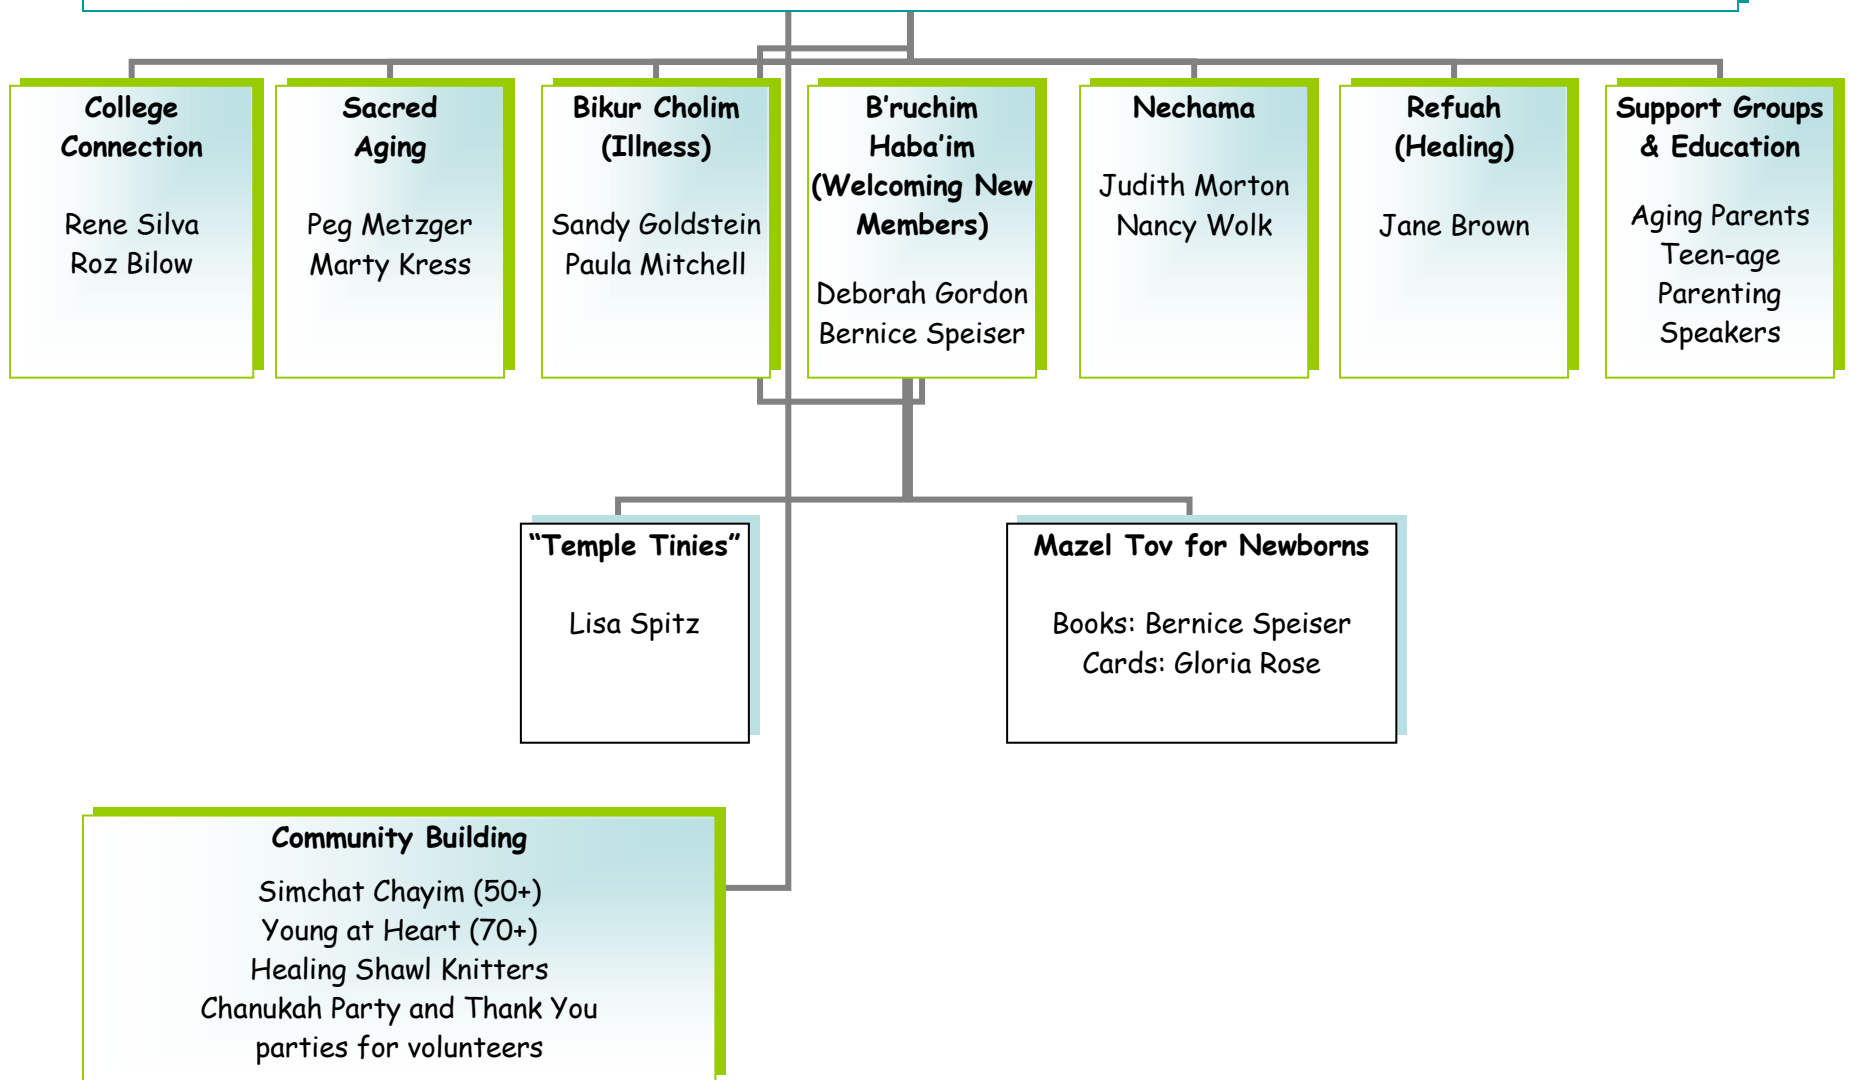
College Connection

Rene Silva
Roz Bilow

Sacred Aging

Peg Metzger
Marty Kress

Bikur Cholim (Illness)

Sandy Goldstein
Paula Mitchell

B'ruchim Haba'im (Welcoming New Members)

Deborah Gordon
Bernice Speiser

Nechama

Judith Morton
Nancy Wolk

Refuah (Healing)

Jane Brown

Support Groups & Education

Aging Parents
Teen-age Parenting
Speakers

"Temple Tinies"

Lisa Spitz

Mazel Tov for Newborns

Books: Bernice Speiser
Cards: Gloria Rose

Community Building

Simchat Chayim (50+)
Young at Heart (70+)
Healing Shawl Knitters
Chanukah Party and Thank You parties for volunteers